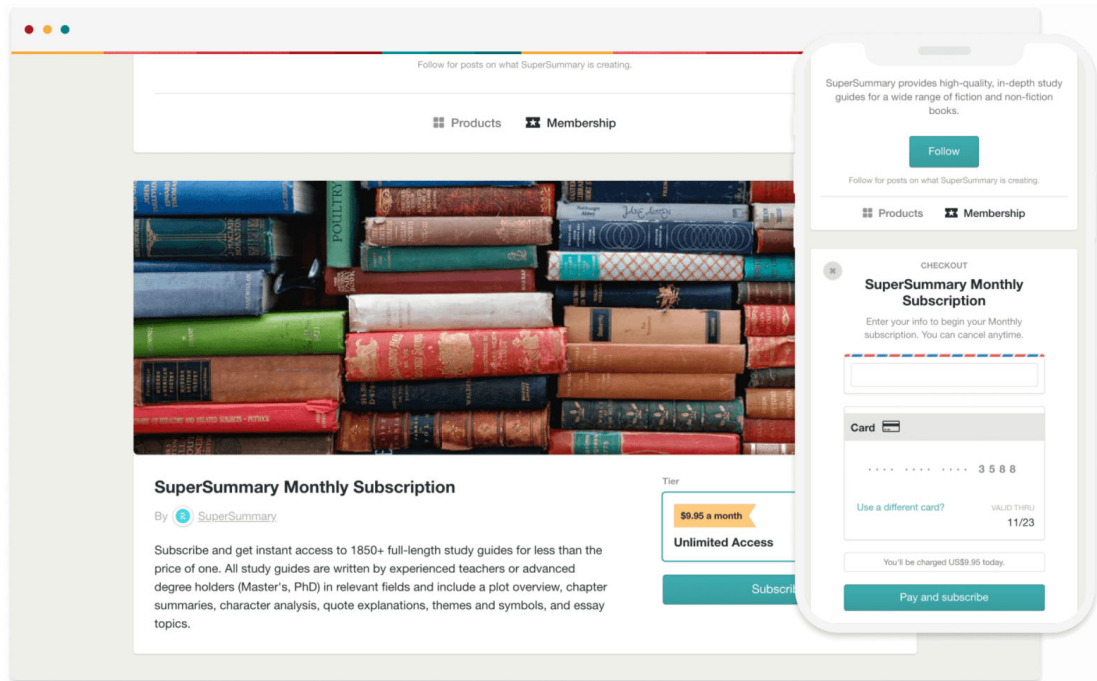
Follow for posts on what SuperSummary is creating.

Products Membership

POULTRY

JANE AUSTEN

SuperSummary Monthly Subscription

By SuperSummary

Subscribe and get instant access to 1850+ full-length study guides for less than the price of one. All study guides are written by experienced teachers or advanced degree holders (Master's, PhD) in relevant fields and include a plot overview, chapter summaries, character analysis, quote explanations, themes and symbols, and essay topics.

Tier

$9.95 a month

Unlimited Access

Subscrib

SuperSummary provides high-quality, in-depth study guides for a wide range of fiction and non-fiction books.

Follow

Follow for posts on what SuperSummary is creating.

Products Membership

CHECKOUT

SuperSummary Monthly Subscription

Enter your info to begin your Monthly subscription. You can cancel anytime.

Card

•••• •••• •••• 3588

Use a different card?

VALID THRU 11/23

You'll be charged US$9.95 today.

Pay and subscribe